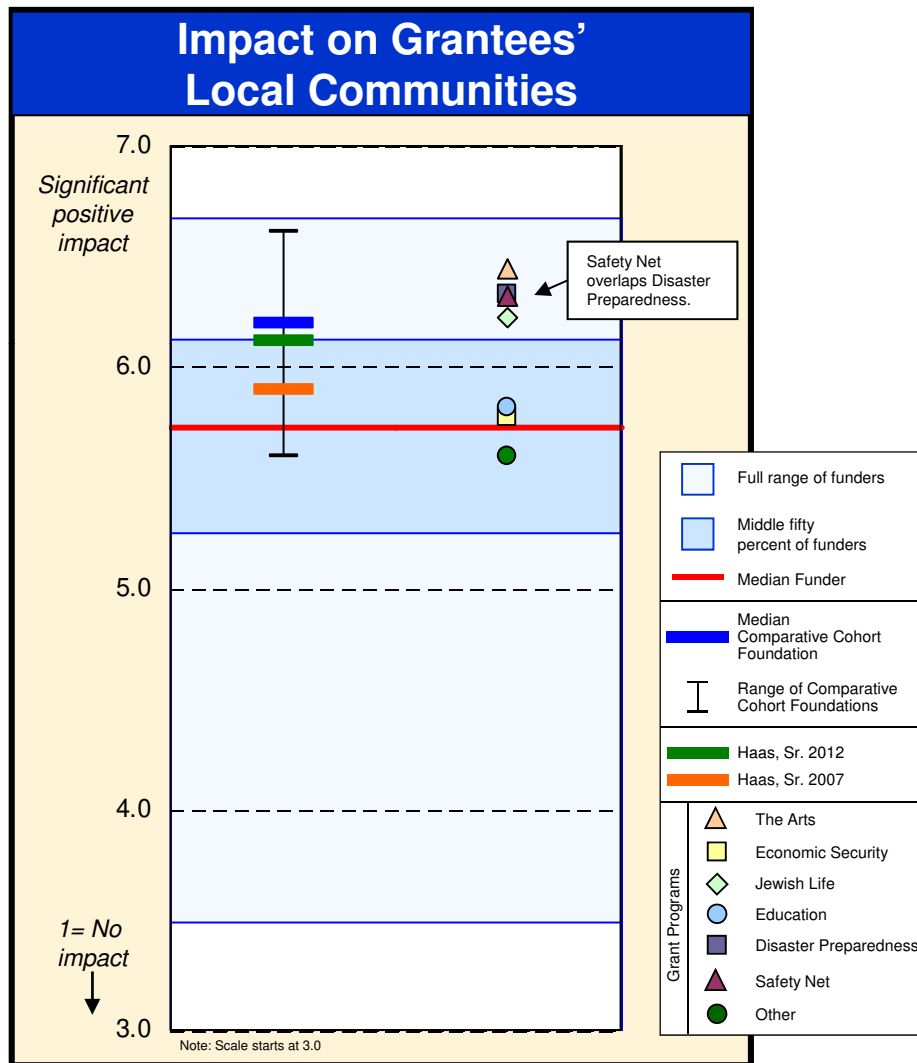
Impact on Grantees' Local Communities

7.0
Significant positive impact
6.0
5.0
4.0
1= No impact
3.0

Safety Net overlaps Disaster Preparedness.

Full range of funders
Middle fifty percent of funders
Median Funder
Median Comparative Cohort Foundation
Range of Comparative Cohort Foundations
Haas, Sr. 2012
Haas, Sr. 2007
Grant Programs
The Arts
Economic Security
Jewish Life
Education
Disaster Preparedness
Safety Net
Other

Note: Scale starts at 3.0